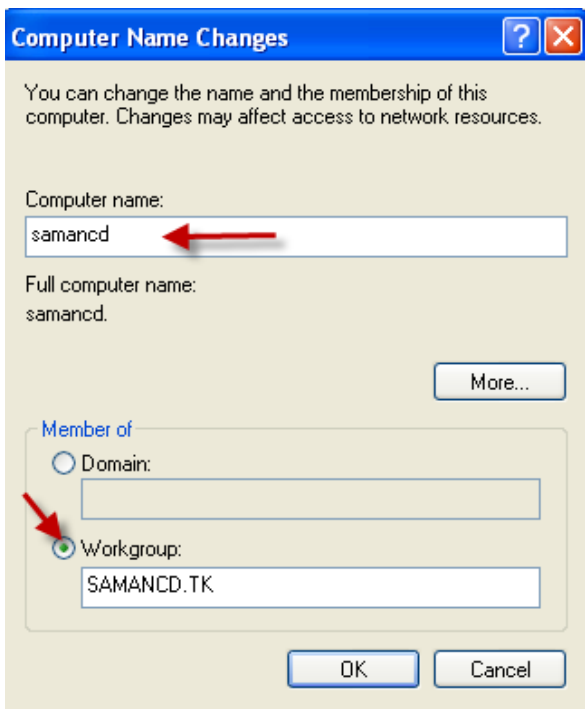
Computer Name Changes

?

You can change the name and the membership of this computer. Changes may affect access to network resources.

Computer name:

samancd

Full computer name:
samancd.

More...

Member of

Domain:

Workgroup:

SAMANCD.TK

OK

Cancel